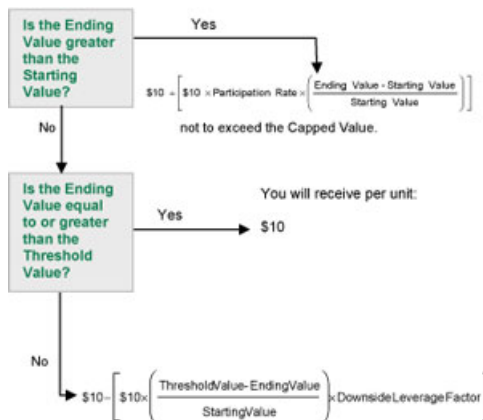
Is the Ending Value greater than the Starting Value?

Yes

$\$10 + \left[\$10 \times \text{Participation Rate} \times \left(\frac{\text{Ending Value - Starting Value}}{\text{Starting Value}}\right)\right]$

not to exceed the Capped Value.

No

Is the Ending Value equal to or greater than the Threshold Value?

You will receive per unit:

Yes

\$10

No

$\$10 - \left[\$10 \times \left(\frac{\text{ThresholdValue- EndingValue}}{\text{StartingValue}}\right) \times \text{DownsideLeverageFactor}\right]$